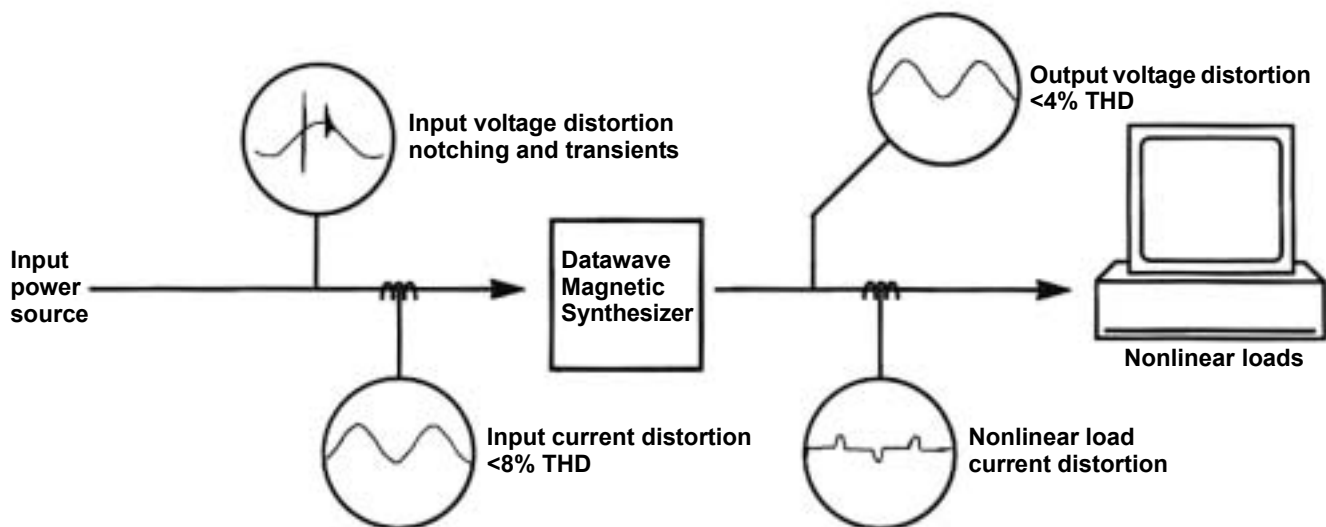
Output voltage distortion
<4% THD

Input voltage distortion
notching and transients

Input
power
source

Datawave
Magnetic
Synthesizer

Nonlinear loads

Input current distortion
<8% THD

Nonlinear load
current distortion